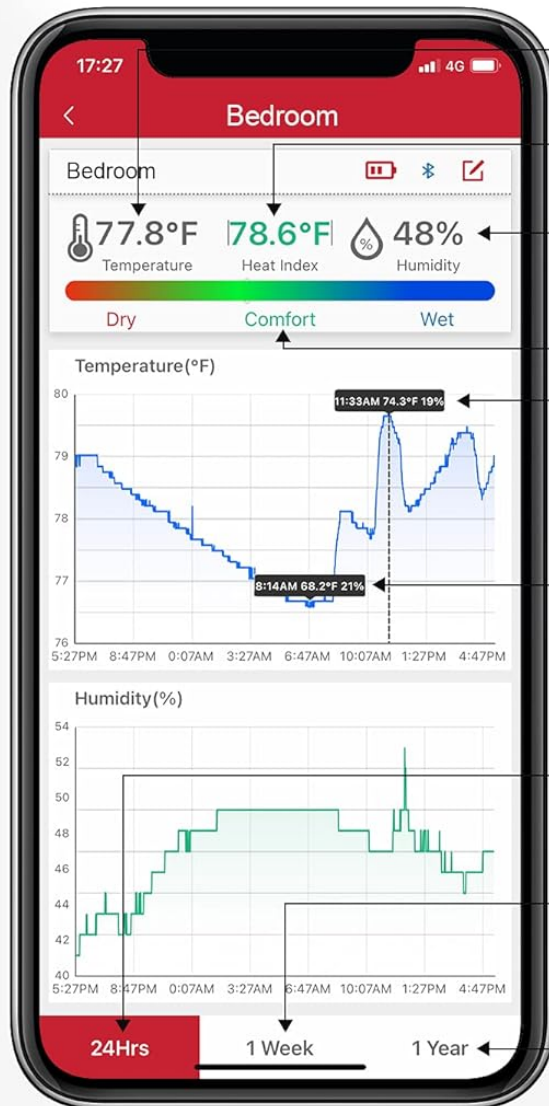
17:27
4G

<
Bedroom

Bedroom

77.8°F
Temperature

78.6°F
Heat Index

%
48%
Humidity

Dry
Comfort
Wet

Temperature(°F)

80
79
78
77
76

11:33AM 74.3°F 19%
8:14AM 68.2°F 21%

5:27PM 8:47PM 0:07AM 3:27AM 6:47AM 10:07AM 1:27PM 4:47PM

Humidity(%)

54
52
50
48
46
44
42
40

5:27PM 8:47PM 0:07AM 3:27AM 6:47AM 10:07AM 1:27PM 4:47PM

24Hrs
1 Week
1 Year